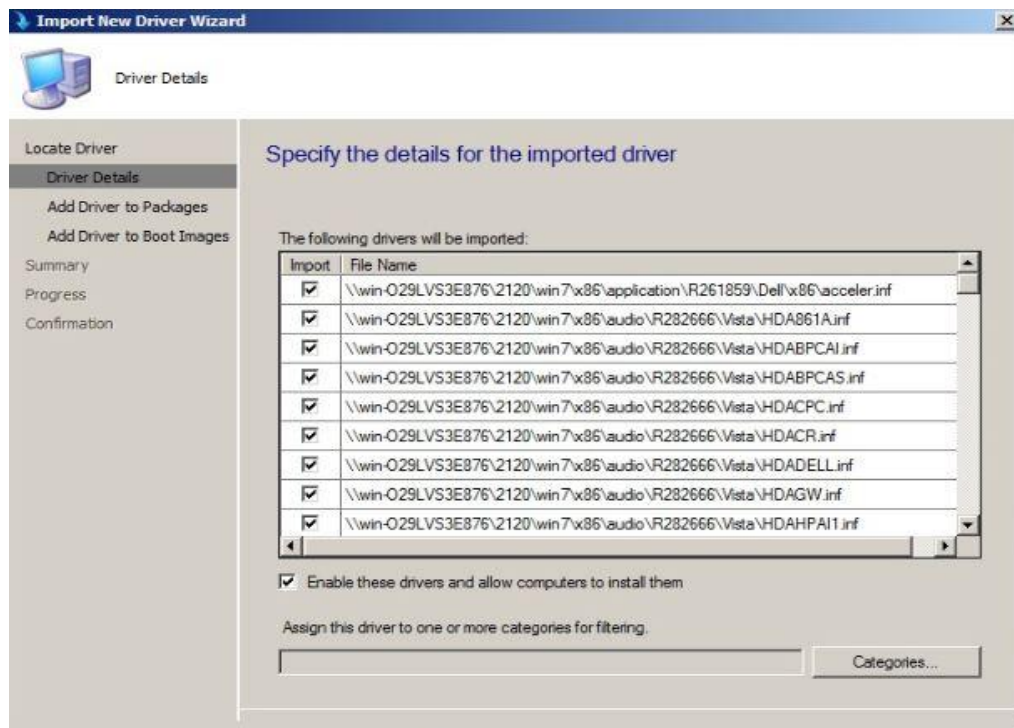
Import New Driver Wizard

Driver Details

Locate Driver
Driver Details
Add Driver to Packages
Add Driver to Boot Images
Summary
Progress
Confirmation

Specify the details for the imported driver

The following drivers will be imported:

| Import | File Name |
|---|---|
| ☑ | \\win-O29LVS3E876\2120\win7\x86\application\R261859\Dell\x86\acceler.inf |
| ☑ | \\win-O29LVS3E876\2120\win7\x86\audio\R282666\Vista\HDA861A.inf |
| ☑ | \\win-O29LVS3E876\2120\win7\x86\audio\R282666\Vista\HDABPCAI.inf |
| ☑ | \\win-O29LVS3E876\2120\win7\x86\audio\R282666\Vista\HDABPCAS.inf |
| ☑ | \\win-O29LVS3E876\2120\win7\x86\audio\R282666\Vista\HDACPC.inf |
| ☑ | \\win-O29LVS3E876\2120\win7\x86\audio\R282666\Vista\HDACR.inf |
| ☑ | \\win-O29LVS3E876\2120\win7\x86\audio\R282666\Vista\HDADELL.inf |
| ☑ | \\win-O29LVS3E876\2120\win7\x86\audio\R282666\Vista\HDAGW.inf |
| ☑ | \\win-O29LVS3E876\2120\win7\x86\audio\R282666\Vista\HDAHPAI1.inf |

☑ Enable these drivers and allow computers to install them

Assign this driver to one or more categories for filtering.

Categories...